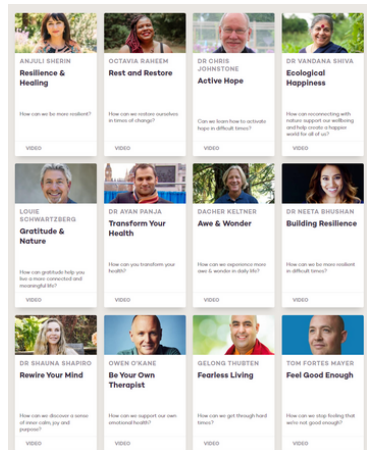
ANJULI SHERIN
Resilience & Healing
How can we be more resilient?
VIDEO

OCTAVIA RAHEEM
Rest and Restore
How can we restore ourselves in times of change?
VIDEO

DR CHRIS JOHNSTONE
Active Hope
Can we learn how to activate hope in difficult times?
VIDEO

DR VANDANA SHIVA
Ecological Happiness
How can reconnecting with nature support our wellbeing and help create a happier world for all of us?
VIDEO

LOUIE SCHWARTZBERG
Gratitude & Nature
How can gratitude help you live a more connected and meaningful life?
VIDEO

DR AYAN PANJA
Transform Your Health
How can you transform your health?
VIDEO

DACHER KELTNER
Awe & Wonder
How can we experience more awe & wonder in daily life?
VIDEO

DR NEETA BHUSHAN
Building Resilience
How can we be more resilient in difficult times?
VIDEO

DR SHAUNA SHAPIRO
Rewire Your Mind
How can we discover a sense of inner calm, joy and purpose?
VIDEO

OWEN O'KANE
Be Your Own Therapist
How can we support our own emotional health?
VIDEO

GELONG THUBTEN
Fearless Living
How can we get through hard times?
VIDEO

TOM FORTES MAYER
Feel Good Enough
How can we stop feeling that we're not good enough?
VIDEO